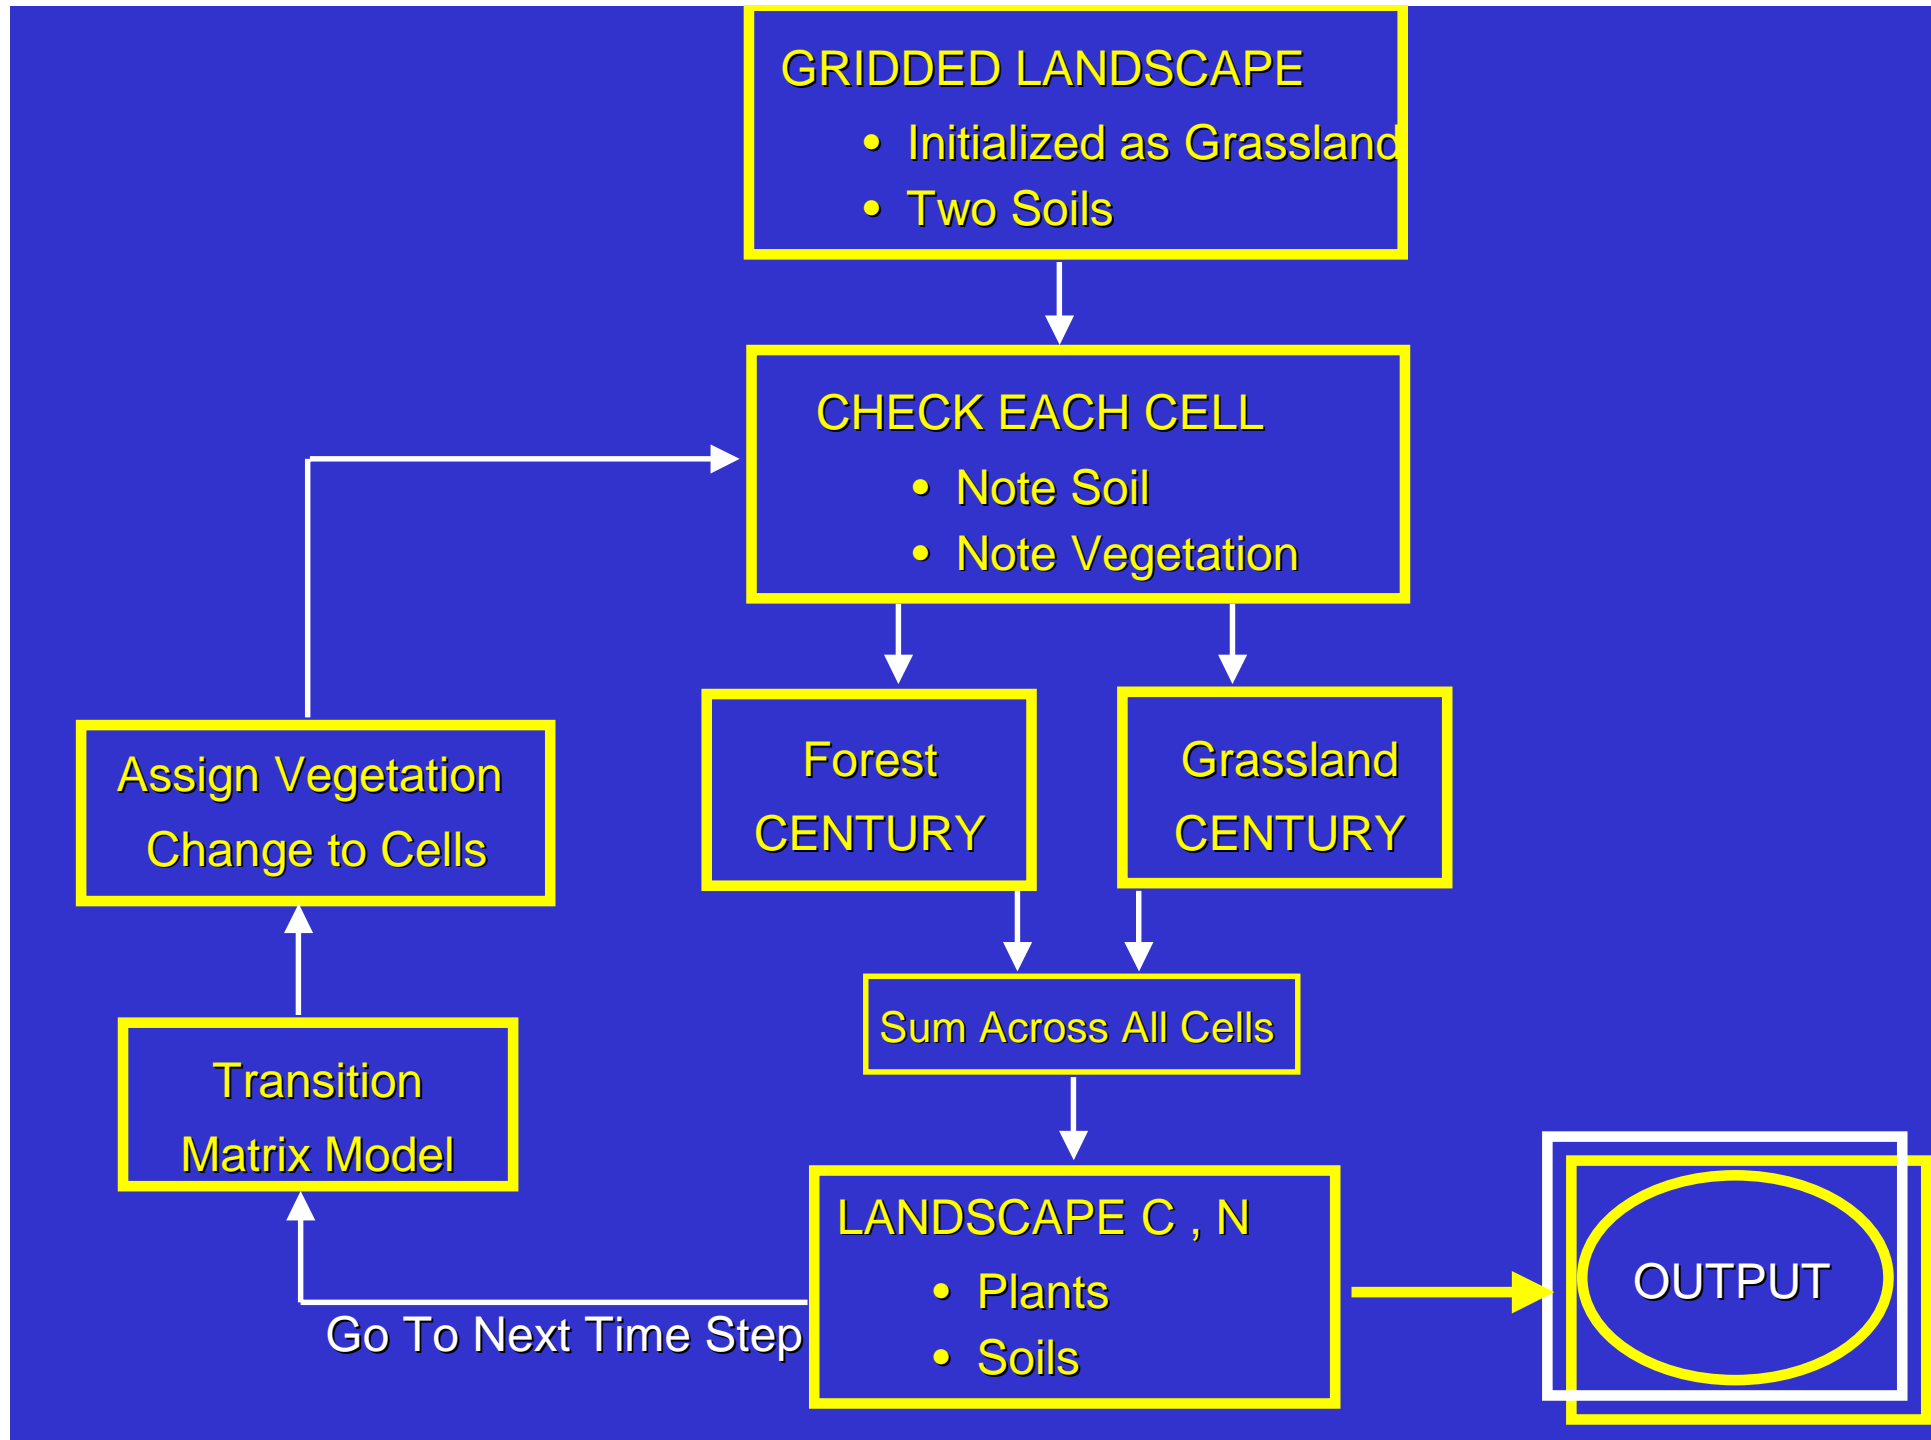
GRIDDED LANDSCAPE
• Initialized as Grassland
• Two Soils

CHECK EACH CELL
• Note Soil
• Note Vegetation

Assign Vegetation Change to Cells

Forest CENTURY

Grassland CENTURY

Sum Across All Cells

Transition Matrix Model

LANDSCAPE C , N
• Plants
• Soils

Go To Next Time Step

OUTPUT